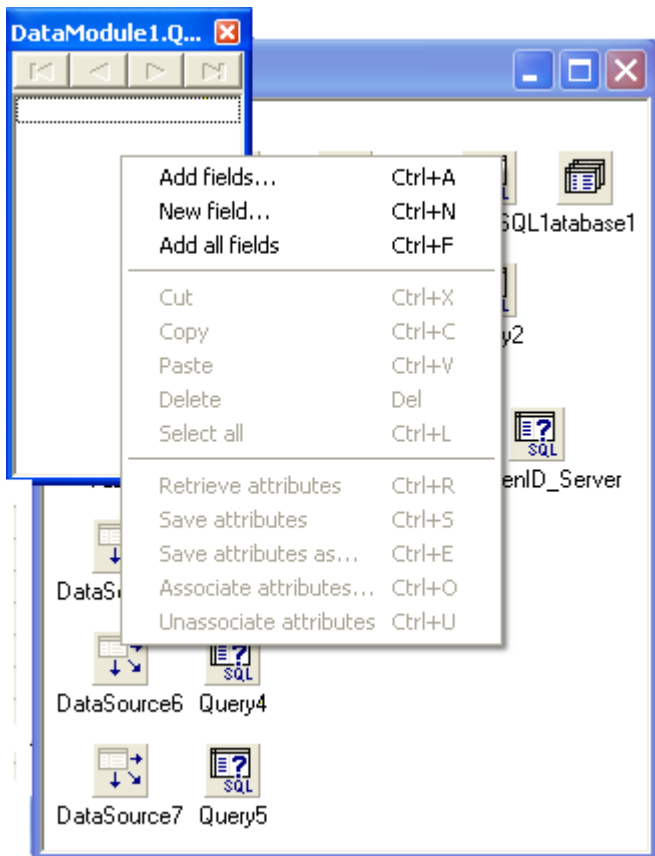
DataModule1.Q...

Add fields... Ctrl+A
New field... Ctrl+N
Add all fields Ctrl+F

Cut Ctrl+X
Copy Ctrl+C
Paste Ctrl+V
Delete Del
Select all Ctrl+L

Retrieve attributes Ctrl+R
Save attributes Ctrl+S
Save attributes as... Ctrl+E
Associate attributes... Ctrl+O
Unassociate attributes Ctrl+U

SQL
SQL1atabase1
SQL
y2
SQL
enID_Server
DataS
DataSource6
SQL
Query4
DataSource7
SQL
Query5